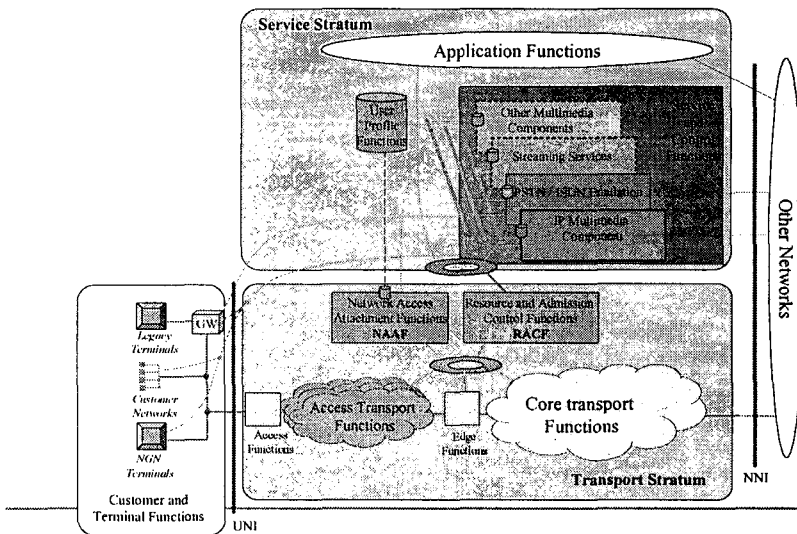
Service Stratum

Application Functions

User Profile Functions

Other Multimedia Components ...

Streaming Services

PSTN / ISDN Emulation

IP Multimedia Component

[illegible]

Other Networks

Legacy Terminals

GW

Customer Networks

NGN Terminals

Network Access Attachment Functions NAAF

Resource and Admission Control Functions RACF

Access Functions

Access Transport Functions

Edge Functions

Core transport Functions

Transport Stratum

NNI

Customer and Terminal Functions

UNI